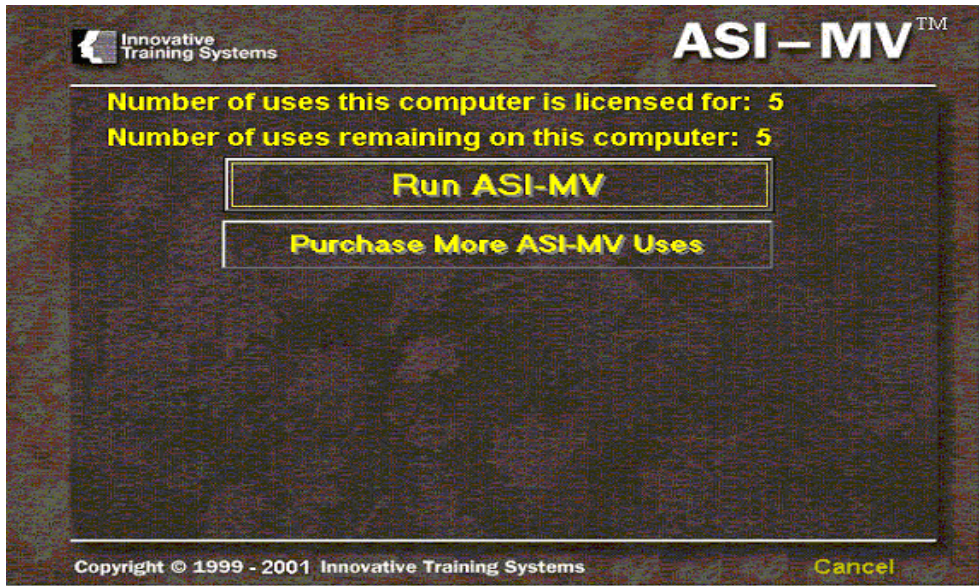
Innovative Training Systems

ASI – MV™

Number of uses this computer is licensed for: 5

Number of uses remaining on this computer: 5

Run ASI-MV

Purchase More ASI-MV Uses

Copyright © 1999 - 2001 Innovative Training Systems

Cancel